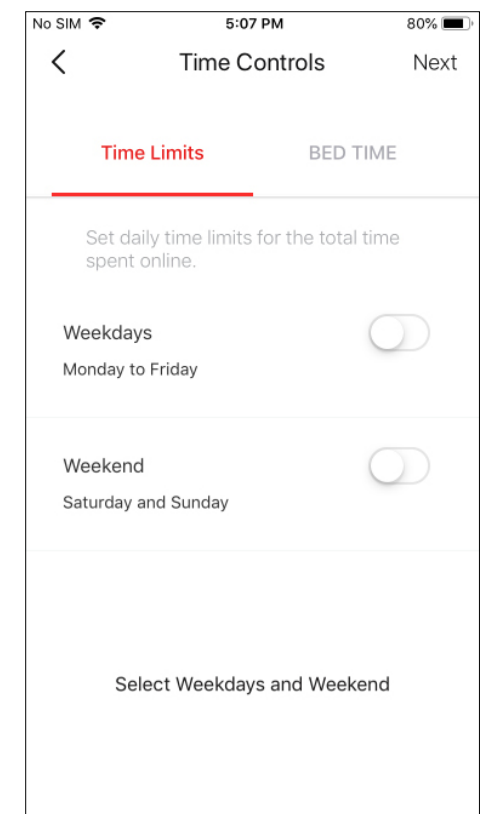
No SIM 5:07 PM 80%

Time Controls Next

Time Limits BED TIME

Set daily time limits for the total time spent online.

Weekdays
Monday to Friday

Weekend
Saturday and Sunday

Select Weekdays and Weekend